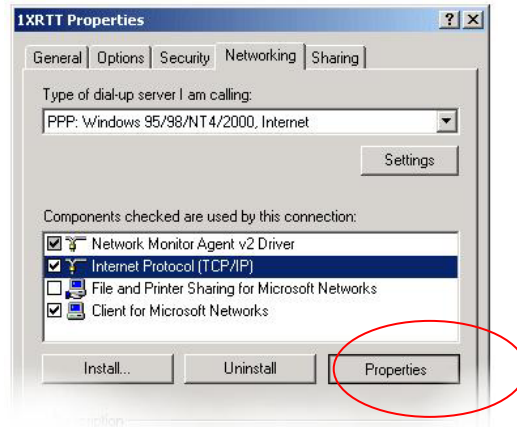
1XRTT Properties

? X

General | Options | Security | Networking | Sharing

Type of dial-up server I am calling:

PPP: Windows 95/98/NT4/2000, Internet

Settings

Components checked are used by this connection:

Network Monitor Agent v2 Driver
Internet Protocol (TCP/IP)
File and Printer Sharing for Microsoft Networks
Client for Microsoft Networks

Install...

Uninstall

Properties